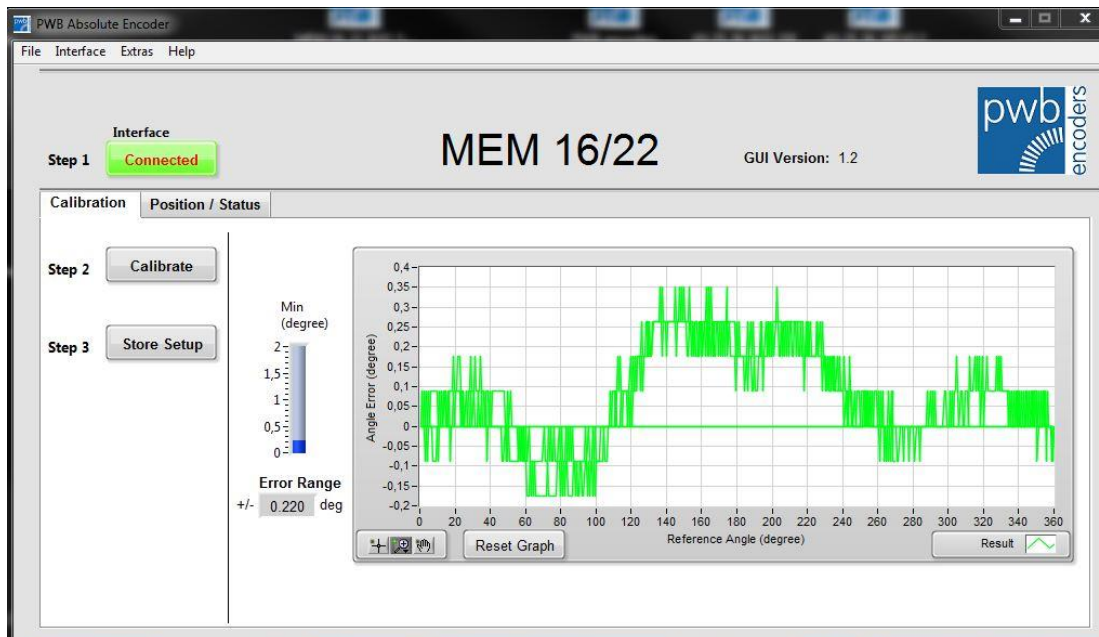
PWB Absolute Encoder

File Interface Extras Help

Interface
Step 1 Connected

MEM 16/22

GUI Version: 1.2

pwb encoders

Calibration Position / Status

Step 2 Calibrate

Step 3 Store Setup

Min
(degree)
2
1,5
1
0,5
0

Error Range
+/- 0.220 deg

0,4
0,35
0,3
0,25
0,2
0,15
0,1
0,05
0
-0,05
-0,1
-0,15
-0,2
Angle Error (degree)

0 20 40 60 80 100 120 140 160 180 200 220 240 260 280 300 320 340 360
Reference Angle (degree)

Reset Graph

Result